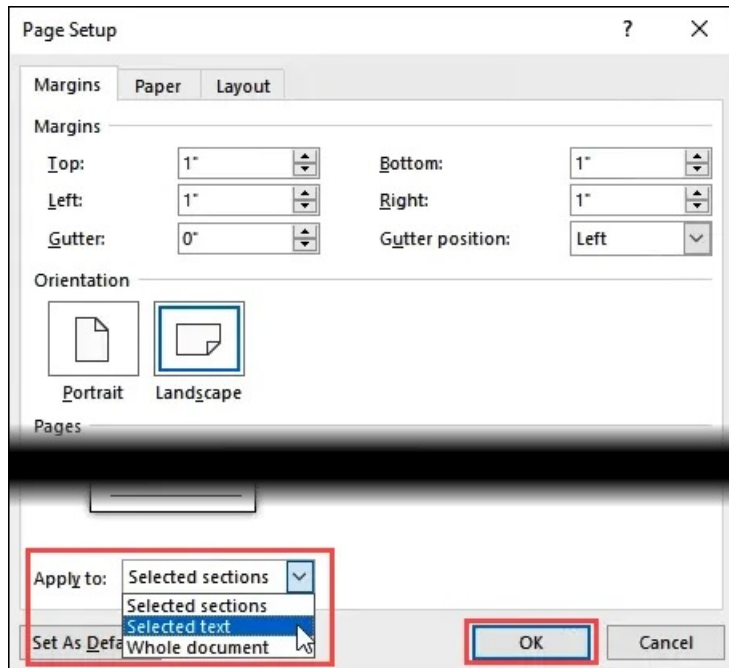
Page Setup
?
×
Margins
Paper
Layout
Margins
Top:
1"
Bottom:
1"
Left:
1"
Right:
1"
Gutter:
0"
Gutter position:
Left
Orientation
Portrait
Landscape
Pages
Apply to:
Selected sections
Selected sections
Selected text
Whole document
Set As Defa
OK
Cancel